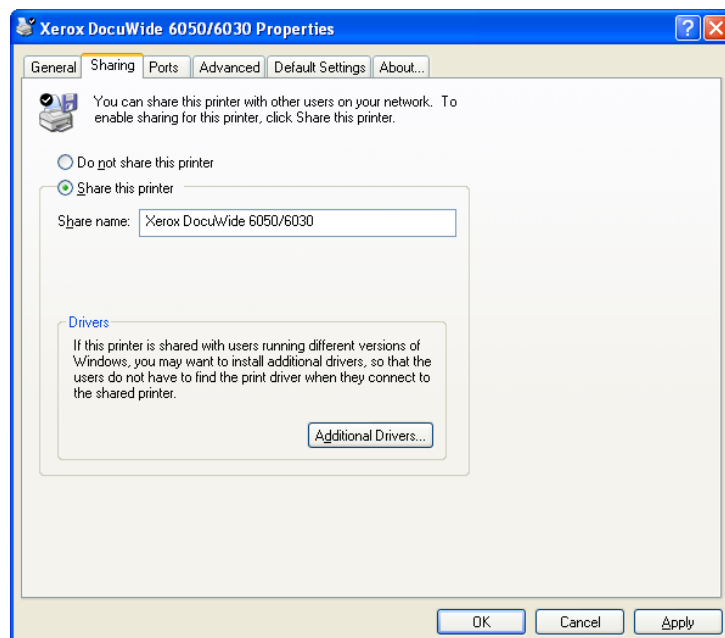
Xerox DocuWide 6050/6030 Properties

?

General | Sharing | Ports | Advanced | Default Settings | About...

You can share this printer with other users on your network. To enable sharing for this printer, click Share this printer.

Do not share this printer

Share this printer

Share name: Xerox DocuWide 6050/6030

Drivers

If this printer is shared with users running different versions of Windows, you may want to install additional drivers, so that the users do not have to find the print driver when they connect to the shared printer.

Additional Drivers...

OK

Cancel

Apply